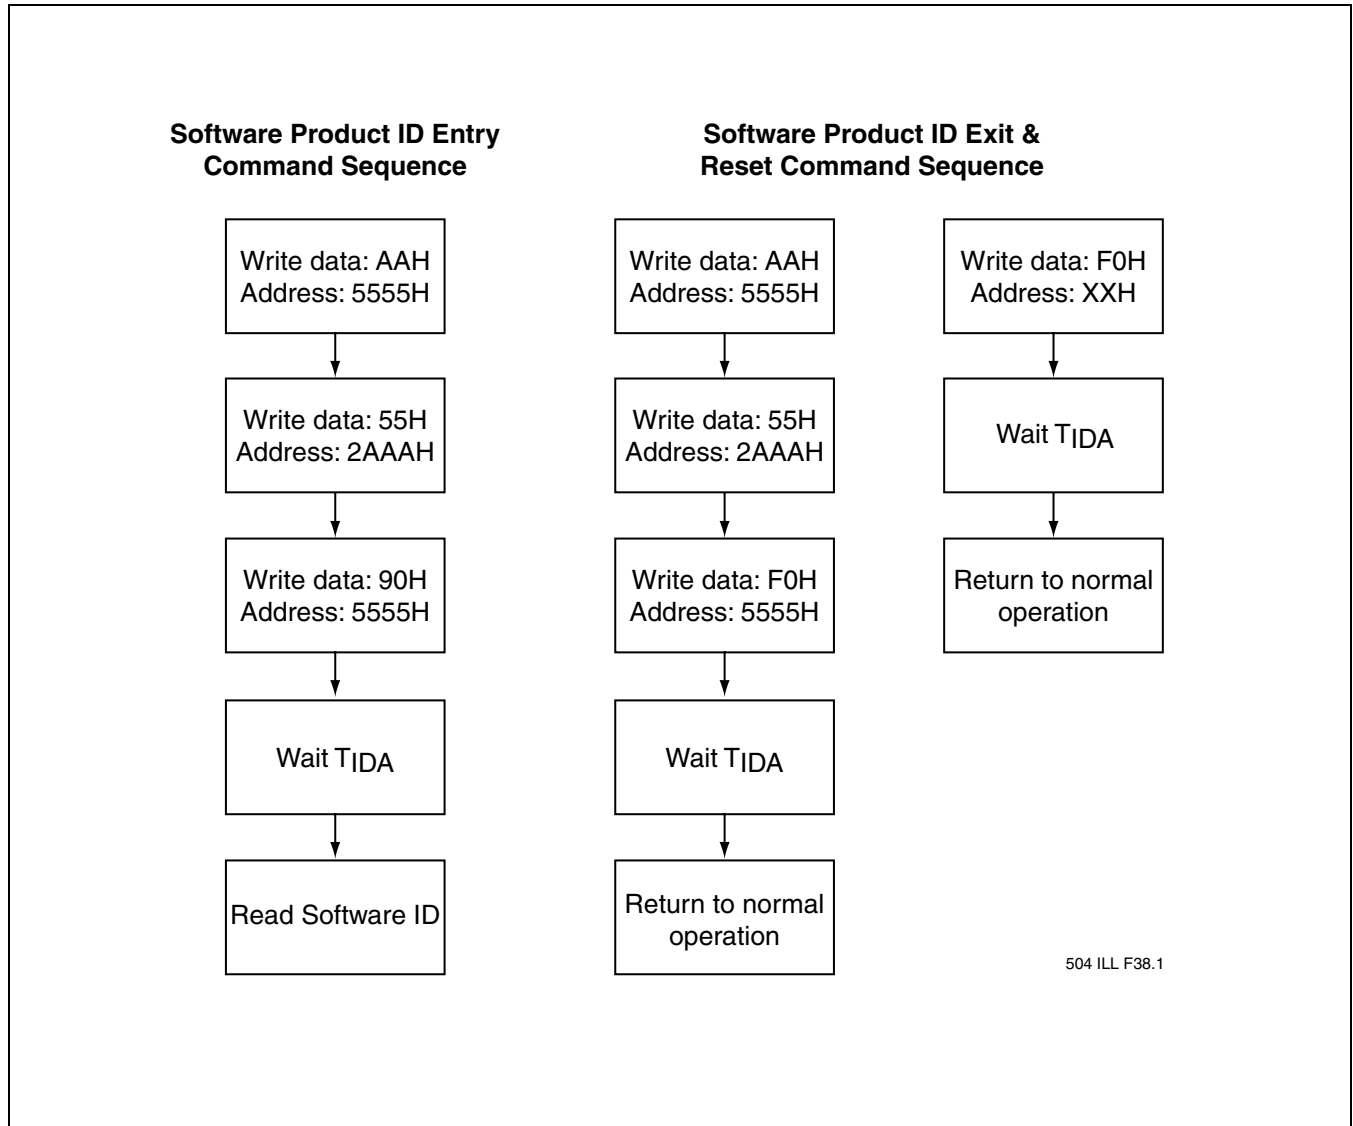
Software Product ID Entry Command Sequence

Write data: AAH
Address: 5555H

Write data: 55H
Address: 2AAAH

Write data: 90H
Address: 5555H

Wait $T_{IDA}$

Read Software ID

Software Product ID Exit & Reset Command Sequence

Write data: AAH
Address: 5555H

Write data: 55H
Address: 2AAAH

Write data: F0H
Address: 5555H

Wait $T_{IDA}$

Return to normal operation

Write data: F0H
Address: XXH

Wait $T_{IDA}$

Return to normal operation

504 ILL F38.1